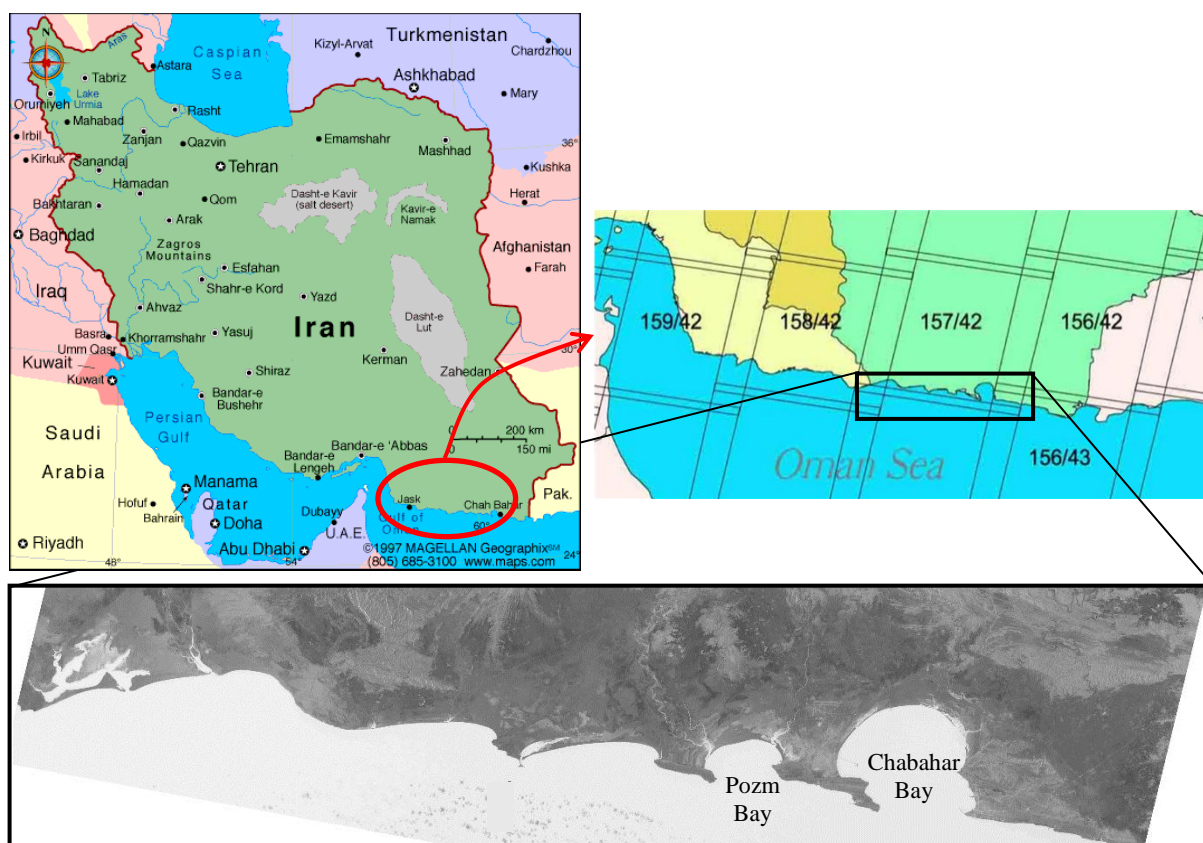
N
Aras
Caspian Sea
Kizyl-Arvat
Turkmenistan
Chardzhou
Astara
Tabriz
Ashkhabad
Mary
Orumiyeh
Lake Urmia
Rasht
Mahabad
Irbil
Zanjan
Emamshahr
36°
Qazvin
Mashhad
Kirkuk
Sanandaj
Kushka
Tehran
Hamadan
Herat
Qom
Dasht-e Kavir (salt desert)
Kavir-e Namak
Bakhtaran
Arak
Baghdad
Zagros Mountains
Afghanistan
Esfahan
Farah
Shahr-e Kord
Iraq
Yazd
Ahvaz
Basra
Iran
Dasht-e Lut
Khorramshahr
Yasuj
Umm Qasr
Kuwait
Kuwait
Shiraz
Kerman
Zahedan
Persian Gulf
Bandar-e Bushehr
200 km
Saudi
Bandar-e 'Abbas
0
Arabia
Bandar-e Lengeh
0
150 mi
Manama
Pak.
Hofuf
Jask
Qatar
Bahrain
Chah Bahar
Doha
Dubayy
Gulf of Oman
60°
Riyadh
U.A.E.
Abu Dhabi
©1997 MAGELLAN Geographix$^{SM}$
24°
48°
54°
(805) 685-3100 www.maps.com
159/42
158/42
157/42
156/42
Oman Sea
156/43
Pozm Bay
Chabahar Bay